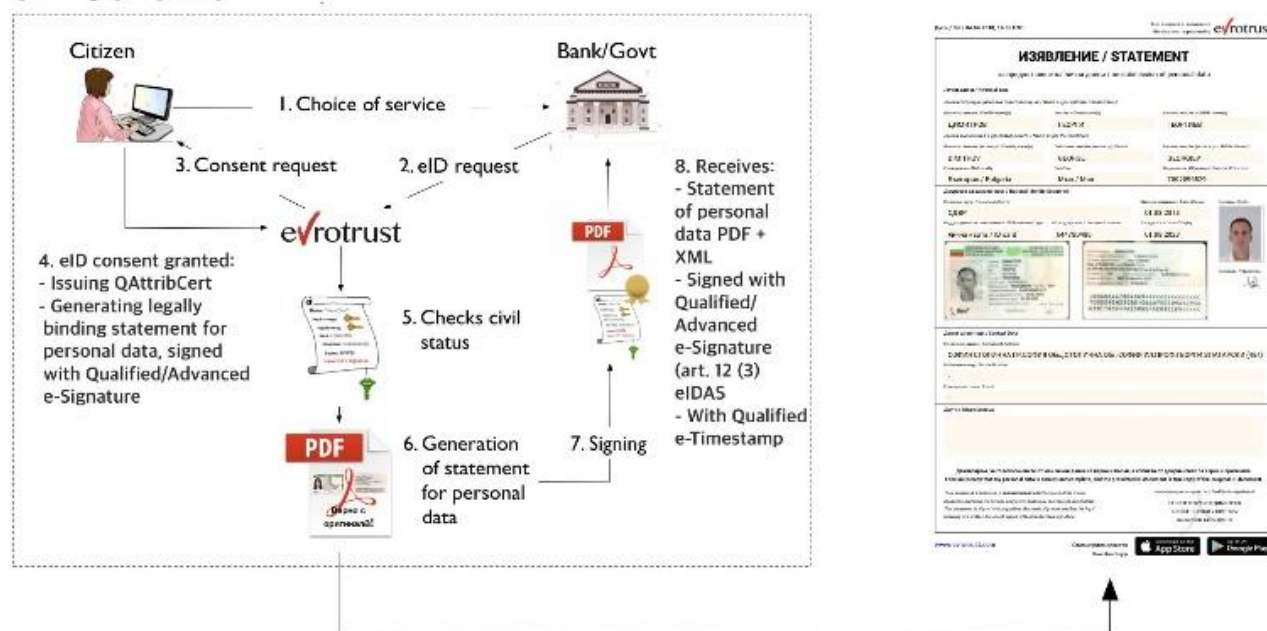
Citizen

Bank/Govt

1. Choice of service

3. Consent request

2. eID request

evrotrust

4. eID consent granted:
- Issuing QAttribCert
- Generating legally binding statement for personal data, signed with Qualified/Advanced e-Signature

5. Checks civil status

PDF

8. Receives:
- Statement of personal data PDF + XML
- Signed with Qualified/ Advanced e-Signature (art. 12 (3) eIDAS
- With Qualified e-Timestamp

PDF

6. Generation of statement for personal data

7. Signing

Вярно с оригинала!

evrotrust

ИЗЯВЛЕНИЕ / STATEMENT

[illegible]

Bulgaria / Bulgaria

App Store

Google Play